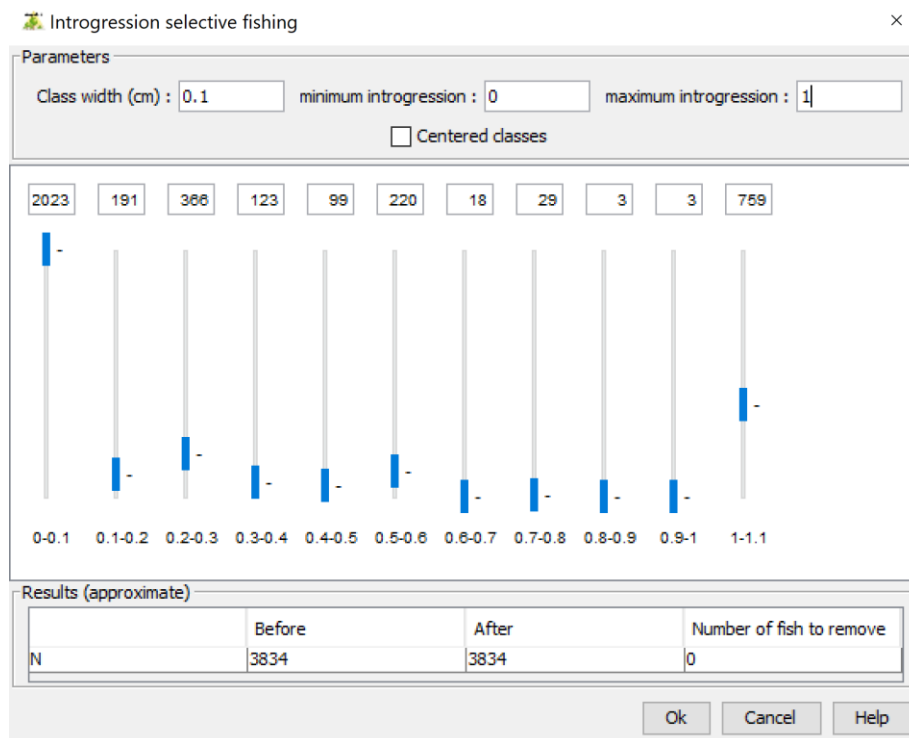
Introgression selective fishing
×

Parameters
Class width (cm) : 0.1
minimum introgression : 0
maximum introgression : 1
Centered classes

2023 191 366 123 99 220 18 29 3 3 759

0-0.1 0.1-0.2 0.2-0.3 0.3-0.4 0.4-0.5 0.5-0.6 0.6-0.7 0.7-0.8 0.8-0.9 0.9-1 1-1.1

Results (approximate)

| | Before | After | Number of fish to remove |
|---|---|---|---|
| N | 3834 | 3834 | 0 |

Ok Cancel Help